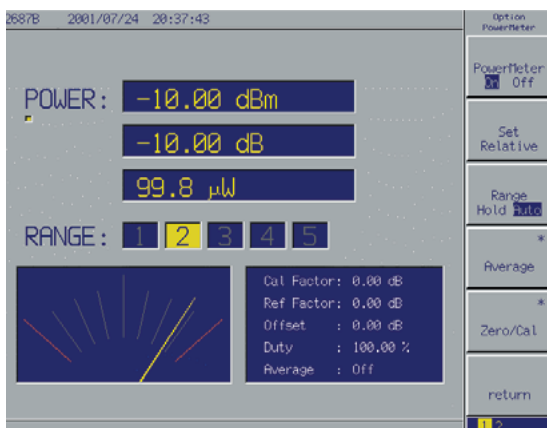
2687B 2001/07/24 20:37:43

Option PowerMeter

POWER: -10.00 dBm

-10.00 dB

99.8 μW

RANGE: 1 2 3 4 5

Cal Factor: 0.00 dB
Ref Factor: 0.00 dB
Offset : 0.00 dB
Duty : 100.00 %
Average : Off

PowerMeter On Off

Set Relative

Range Hold Auto

*
Average

*
Zero/Cal

return

1 2